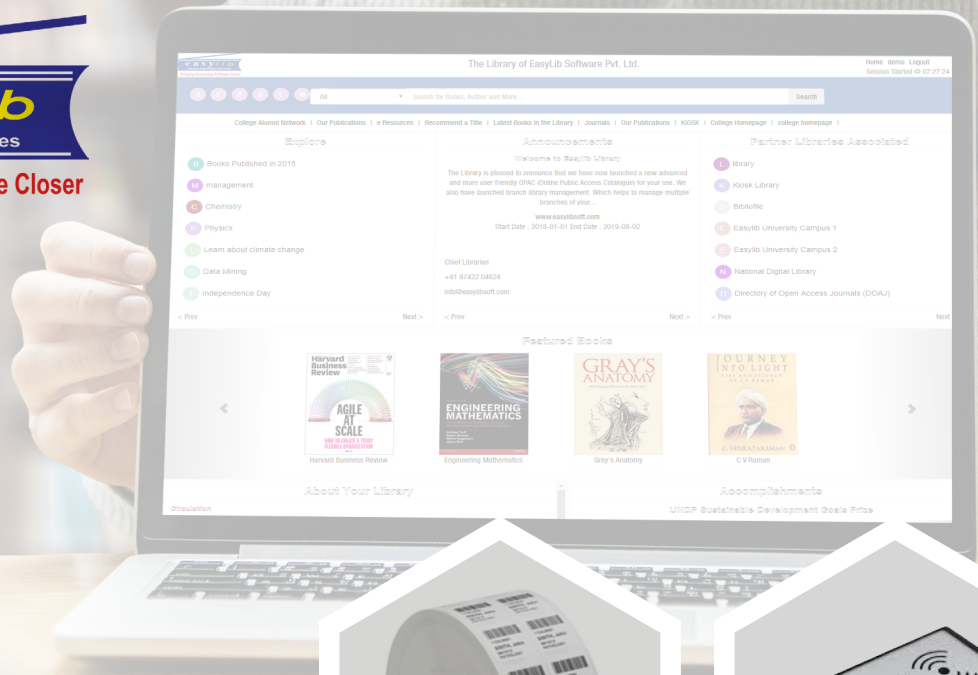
b
es
e Closer

EasyLib

The Library of EasyLib Software Pvt. Ltd.

Home demo Logout
Session Started @ 07:27:24

All

Search for Books, Author and More...

Search

College Alumni Network | Our Publications | e Resources | Recommend a Title | Latest Books in the Library | Journals | Our Publications | KIOSK | College Homepage | college homepage |

Explore

B Books Published in 2015
M management
C Chemistry
P Physics
L Learn about climate change
D Data Mining
I Independence Day

< Prev
Next >

Announcements

Welcome to Easylib Library

The Library is pleased to announce that we have now launched a new advanced and more user friendly OPAC (Online Public Access Catalogue) for your use. We also have launched branch library management. Which helps to manage multiple branches of your...

www.easylibsoft.com
Start Date : 2018-01-01 End Date : 2019-08-02

Chief Librarian
+91 97422 04624
info@easylibsoft.com

< Prev
Next >

Partner Libraries Associated

L library
K Kiosk Library
B Bibliofile
E Easylib University Campus 1
E Easylib University Campus 2
N National Digital Library
D Directory of Open Access Journals (DOAJ)

< Prev
Next

Featured Books

Harvard Business Review
AGILE AT SCALE
HOW TO CREATE A TRULY FLEXIBLE ORGANIZATION
Harvard Business Review

ENGINEERING MATHEMATICS
Engineering Mathematics

GRAY'S ANATOMY
Gray's Anatomy

JOURNEY INTO LIGHT
G. VENKATARAMAN
C V Raman

About Your Library

Circulation

Accomplishments

UNDP Sustainable Development Goals Prize